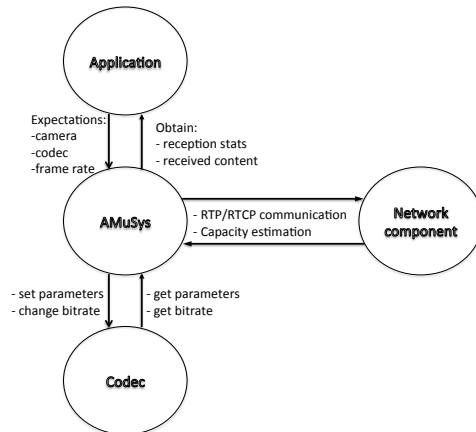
Application

Expectations:
-camera
-codec
-frame rate

Obtain:
- reception stats
- received content

AMuSys

- RTP/RTCP communication
- Capacity estimation

Network component

- set parameters
- change bitrate

- get parameters
- get bitrate

Codec